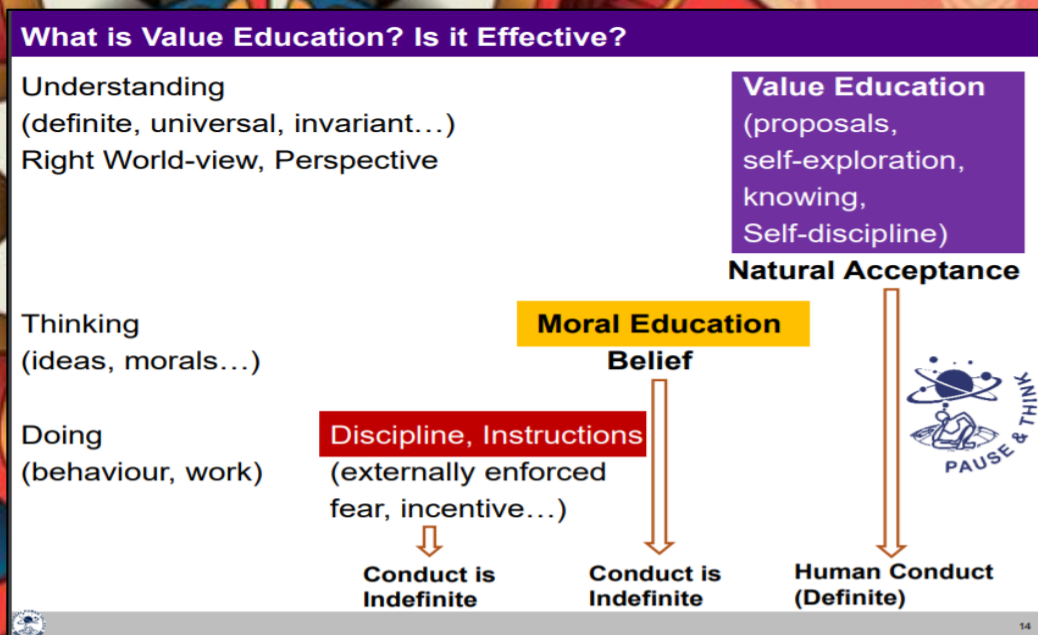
What is Value Education? Is it Effective?

Understanding
(definite, universal, invariant…)
Right World-view, Perspective

Value Education
(proposals,
self-exploration,
knowing,
Self-discipline)

Natural Acceptance

Thinking
(ideas, morals…)

Moral Education
Belief

Doing
(behaviour, work)

Discipline, Instructions
(externally enforced
fear, incentive…)

PAUSE & THINK

Conduct is Indefinite

Conduct is Indefinite

Human Conduct (Definite)

14